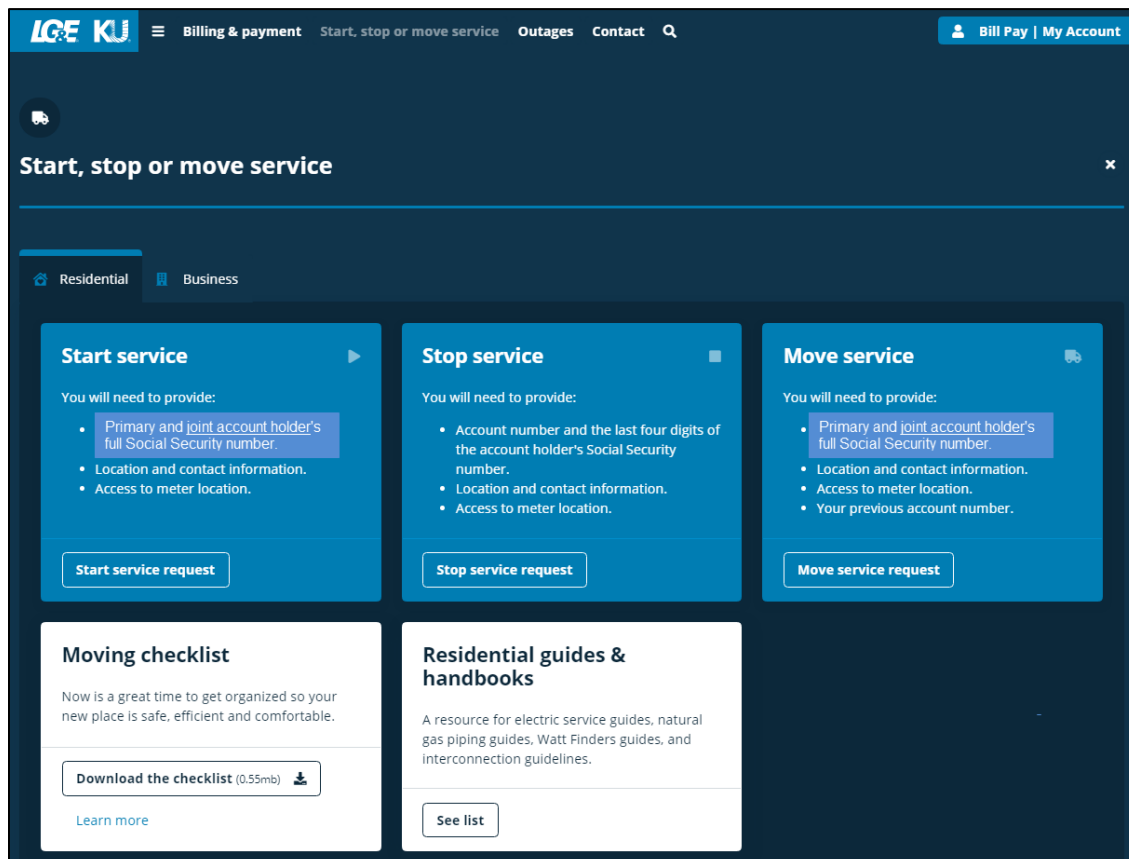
LG&E KU Billing & payment Start, stop or move service Outages Contact

Bill Pay | My Account

Start, stop or move service

×

Residential Business

Start service

You will need to provide:

- Primary and joint account holder's full Social Security number.
- Location and contact information.
- Access to meter location.

Start service request

Stop service

You will need to provide:

- Account number and the last four digits of the account holder's Social Security number.
- Location and contact information.
- Access to meter location.

Stop service request

Move service

You will need to provide:

- Primary and joint account holder's full Social Security number.
- Location and contact information.
- Access to meter location.
- Your previous account number.

Move service request

Moving checklist

Now is a great time to get organized so your new place is safe, efficient and comfortable.

Download the checklist (0.55mb)

Learn more

Residential guides & handbooks

A resource for electric service guides, natural gas piping guides, Watt Finders guides, and interconnection guidelines.

See list